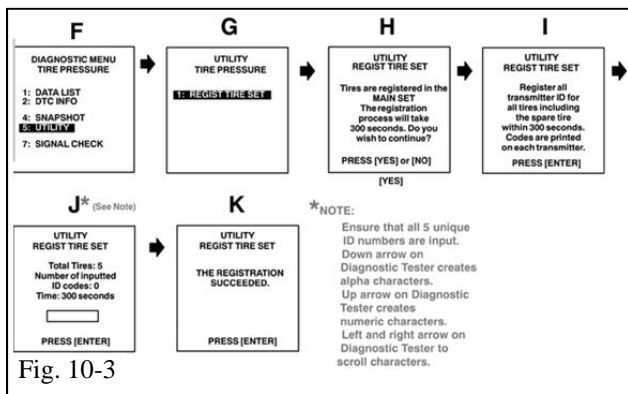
F

DIAGNOSTIC MENU
TIRE PRESSURE

1: DATA LIST
2: DTC INFO
4: SNAPSHOT
5: UTILITY
7: SIGNAL CHECK

G

UTILITY
TIRE PRESSURE

1: REGIST TIRE SET

H

UTILITY
REGIST TIRE SET

Tires are registered in the MAIN SET
The registration process will take 300 seconds. Do you wish to continue?

PRESS [YES] or [NO]

[YES]

I

UTILITY
REGIST TIRE SET

Register all transmitter ID for all tires including the spare tire within 300 seconds. Codes are printed on each transmitter.

PRESS [ENTER]

J* (See Note)

UTILITY
REGIST TIRE SET

Total Tires: 5
Number of inputted ID codes: 0
Time: 300 seconds

PRESS [ENTER]

K

UTILITY
REGIST TIRE SET

THE REGISTRATION SUCCEEDED.

PRESS [ENTER]

*NOTE:

Ensure that all 5 unique ID numbers are input.
Down arrow on Diagnostic Tester creates alpha characters.
Up arrow on Diagnostic Tester creates numeric characters.
Left and right arrow on Diagnostic Tester to scroll characters.

Fig. 10-3